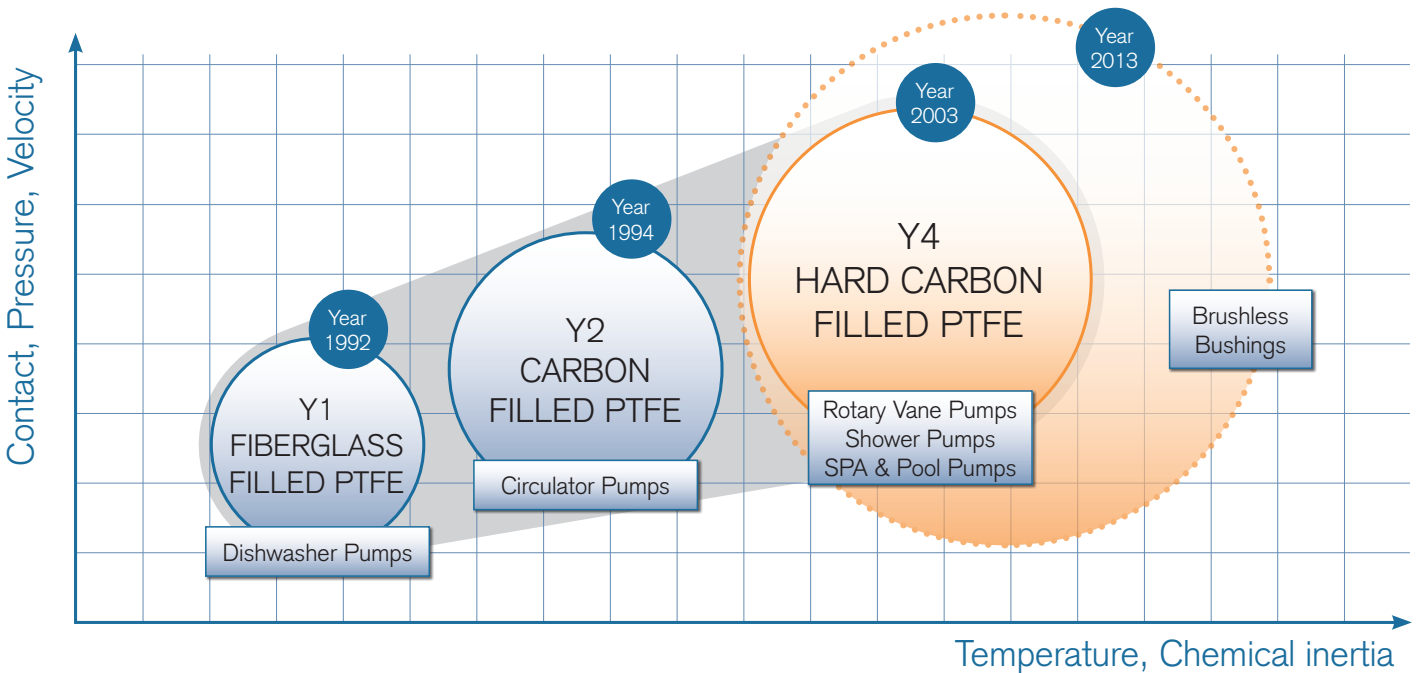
Contact, Pressure, Velocity

Year 1992

Y1 FIBERGLASS FILLED PTFE

Dishwasher Pumps

Year 1994

Y2 CARBON FILLED PTFE

Circulator Pumps

Year 2003

Y4 HARD CARBON FILLED PTFE

Rotary Vane Pumps
Shower Pumps
SPA & Pool Pumps

Year 2013

Brushless Bushings

Temperature, Chemical inertia